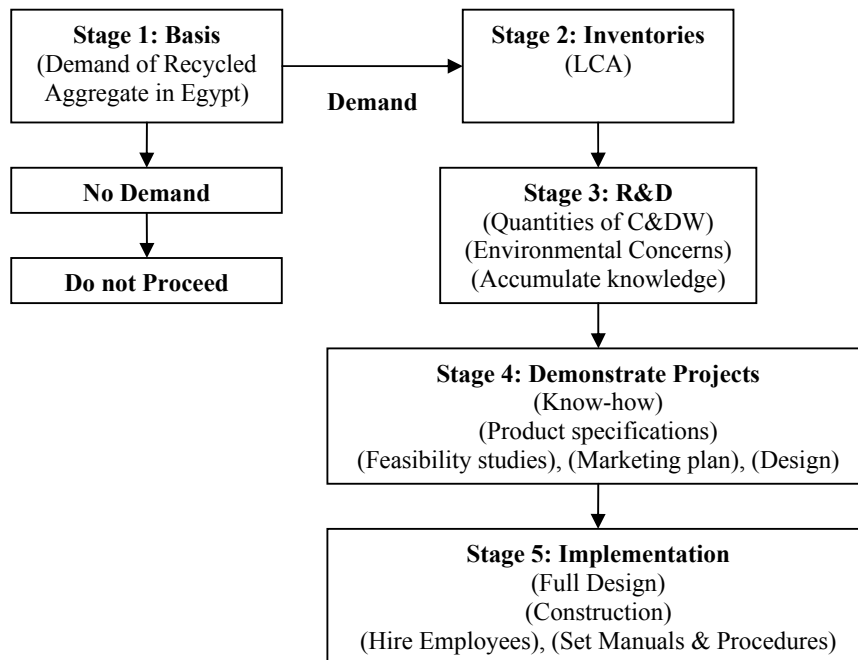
**Stage 1: Basis**
(Demand of Recycled Aggregate in Egypt)

Demand

**Stage 2: Inventories**
(LCA)

**No Demand**

**Do not Proceed**

**Stage 3: R&D**
(Quantities of C&DW)
(Environmental Concerns)
(Accumulate knowledge)

**Stage 4: Demonstrate Projects**
(Know-how)
(Product specifications)
(Feasibility studies), (Marketing plan), (Design)

**Stage 5: Implementation**
(Full Design)
(Construction)
(Hire Employees), (Set Manuals & Procedures)